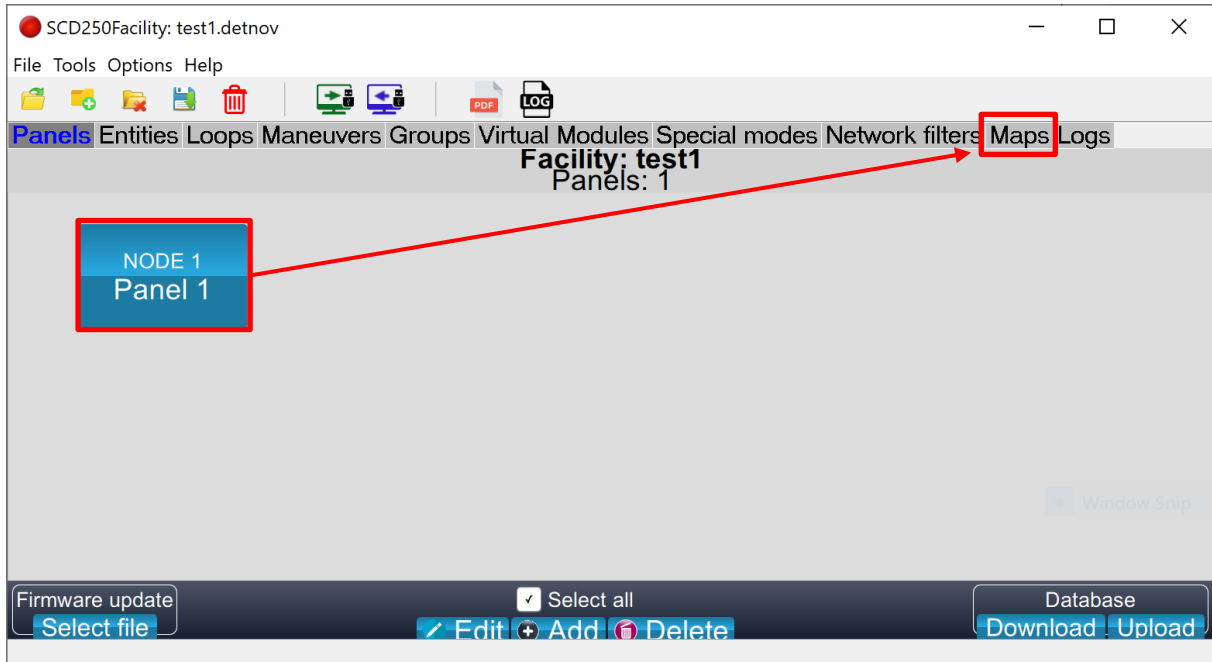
SCD250Facility: test1.detnov

File Tools Options Help

PDF LOG

Panels Entities Loops Maneuvers Groups Virtual Modules Special modes Network filters Maps Logs

Facility: test1
Panels: 1

NODE 1
Panel 1

Window Snip

Firmware update
Select file

Select all

Edit Add Delete

Database
Download Upload